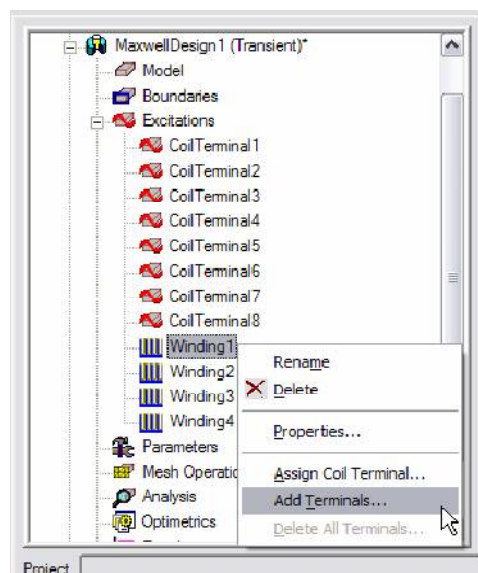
MaxwellDesign1 (Transient)*
Model
Boundaries
Excitations
CoilTerminal1
CoilTerminal2
CoilTerminal3
CoilTerminal4
CoilTerminal5
CoilTerminal6
CoilTerminal7
CoilTerminal8
Winding1
Winding2
Winding3
Winding4
Parameters
Mesh Operatio
Analysis
Optimetrics

Rename
Delete
Properties...
Assign Coil Terminal...
Add Terminals...
Delete All Terminals...

Project